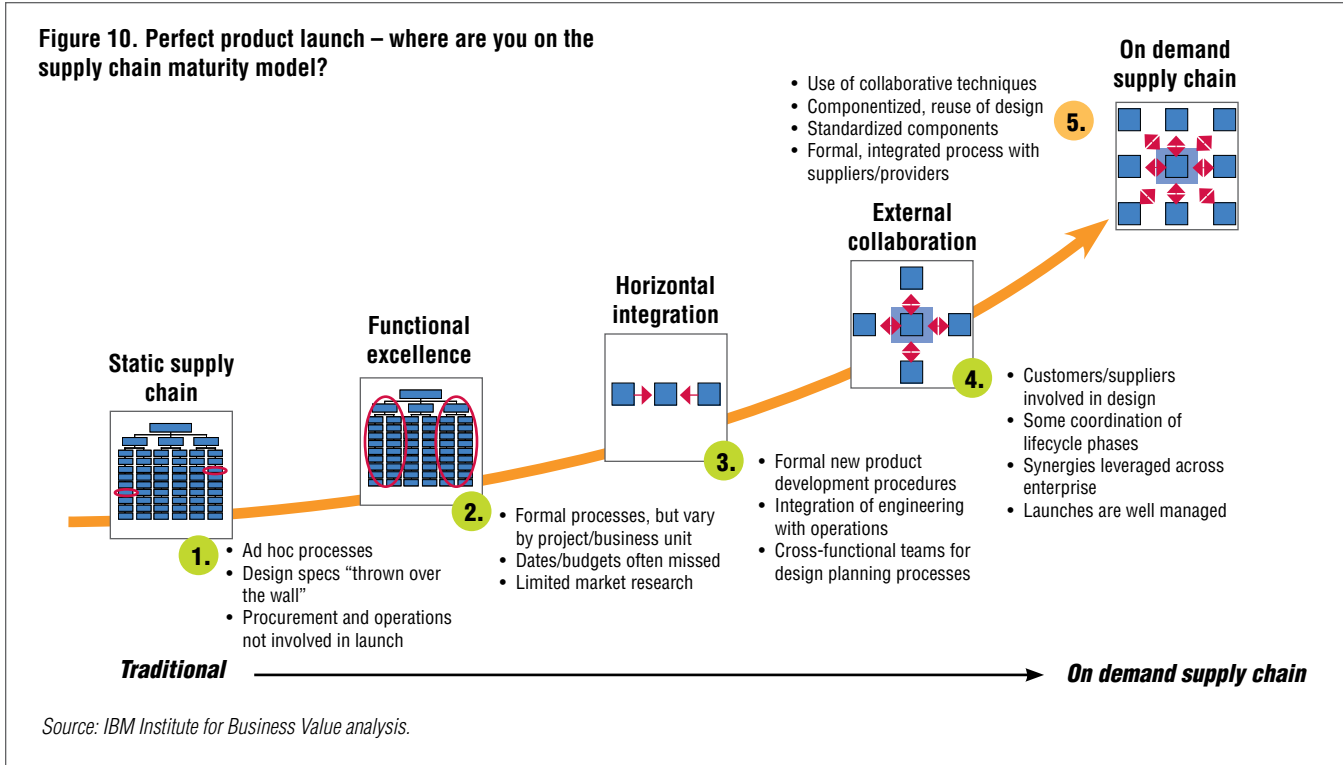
Figure 10. Perfect product launch – where are you on the supply chain maturity model?

Static supply chain

1.

- Ad hoc processes
- Design specs “thrown over the wall”
- Procurement and operations not involved in launch

Functional excellence

2.

- Formal processes, but vary by project/business unit
- Dates/budgets often missed
- Limited market research

Horizontal integration

3.

- Formal new product development procedures
- Integration of engineering with operations
- Cross-functional teams for design planning processes

External collaboration

4.

- Customers/suppliers involved in design
- Some coordination of lifecycle phases
- Synergies leveraged across enterprise
- Launches are well managed

On demand supply chain

5.

- Use of collaborative techniques
- Componentized, reuse of design
- Standardized components
- Formal, integrated process with suppliers/providers

Traditional

On demand supply chain

Source: IBM Institute for Business Value analysis.